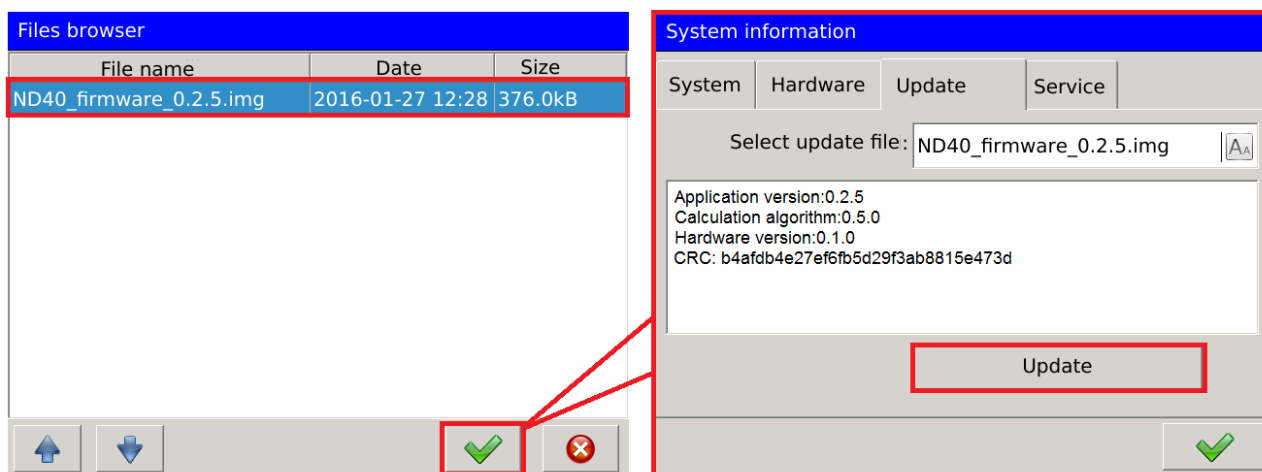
Files browser

| File name | Date | Size |
|---|---|---|
| ND40_firmware_0.2.5.img | 2016-01-27 12:28 | 376.0kB |

System information

System Hardware Update Service

Select update file: ND40_firmware_0.2.5.img

Application version:0.2.5
Calculation algorithm:0.5.0
Hardware version:0.1.0
CRC: b4afdb4e27ef6fb5d29f3ab8815e473d

Update